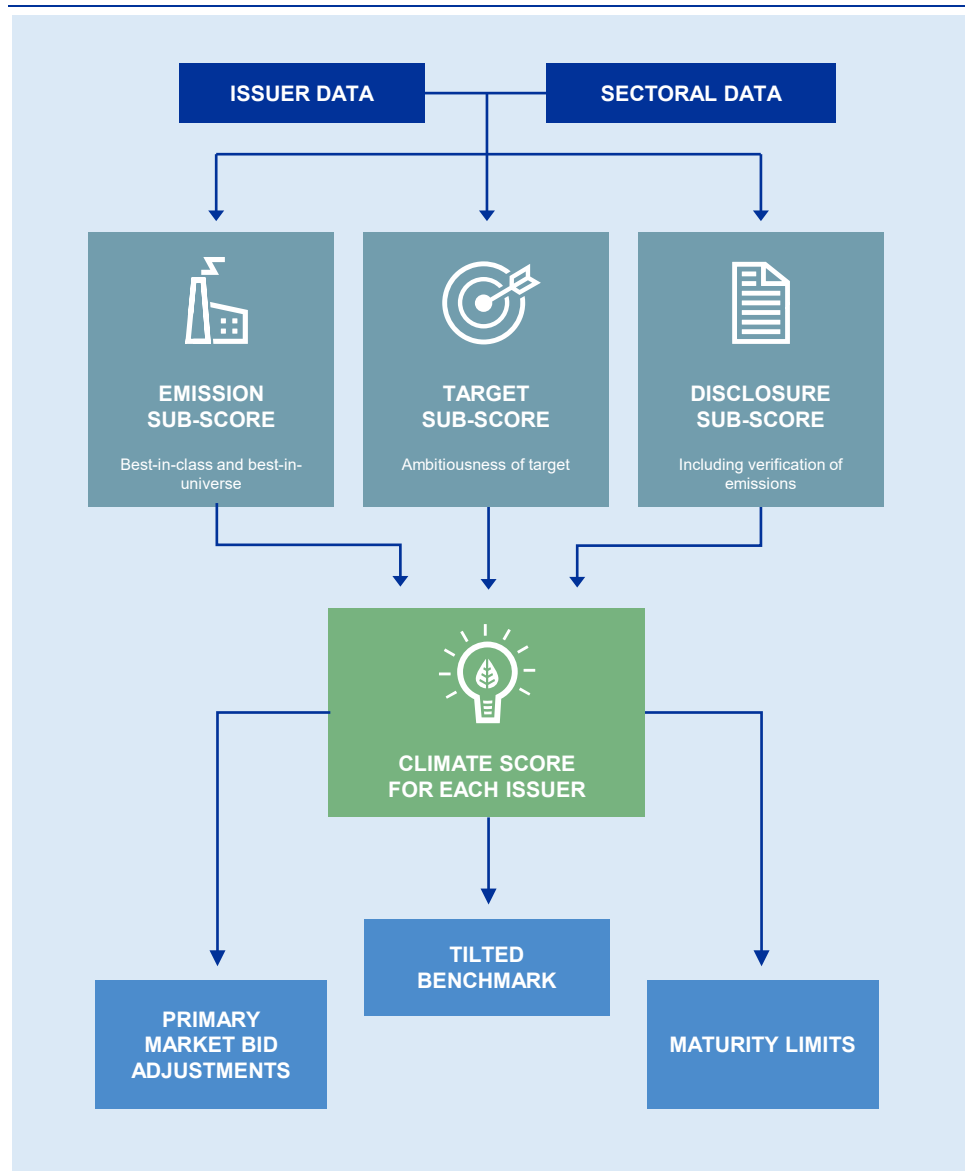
ISSUER DATA

SECTORAL DATA

EMISSION SUB-SCORE

Best-in-class and best-in-universe

TARGET SUB-SCORE

Ambitiousness of target

DISCLOSURE SUB-SCORE

Including verification of emissions

CLIMATE SCORE FOR EACH ISSUER

PRIMARY MARKET BID ADJUSTMENTS

TILTED BENCHMARK

MATURITY LIMITS